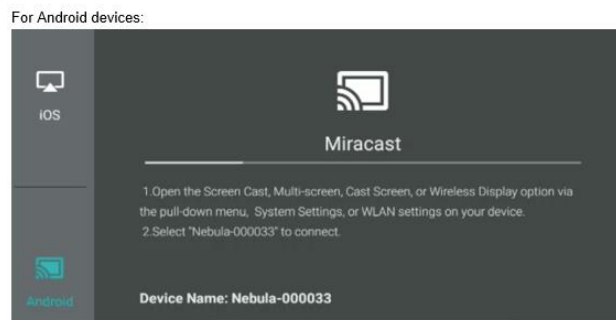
For Android devices:

iOS

Miracast

1.Open the Screen Cast, Multi-screen, Cast Screen, or Wireless Display option via the pull-down menu, System Settings, or WLAN settings on your device.
2.Select "Nebula-000033" to connect.

Android

Device Name: Nebula-000033